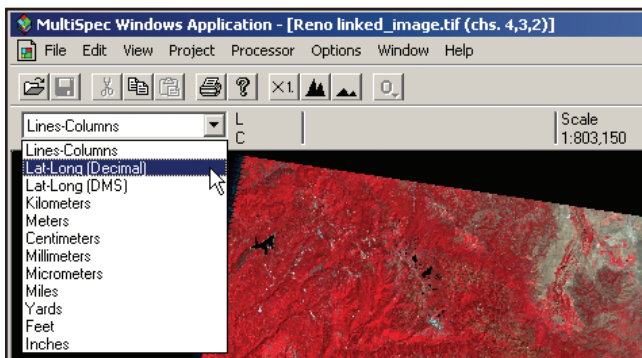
MultiSpec Windows Application - [Reno linked_image.tif (chs. 4,3,2)]

File Edit View Project Processor Options Window Help

X1

Lines-Columns

L
C

Scale
1:803,150

Lines-Columns
Lat-Long (Decimal)
Lat-Long (DMS)
Kilometers
Meters
Centimeters
Millimeters
Micrometers
Miles
Yards
Feet
Inches